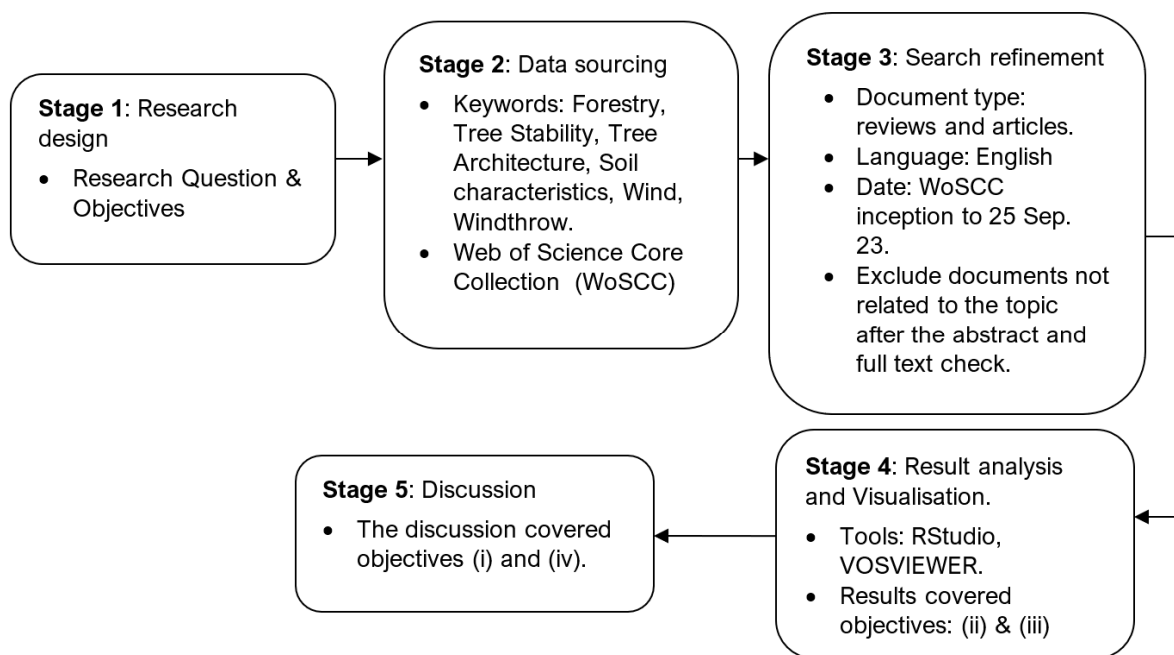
**Stage 1**: Research design

- Research Question & Objectives

**Stage 2**: Data sourcing

- Keywords: Forestry, Tree Stability, Tree Architecture, Soil characteristics, Wind, Windthrow.
- Web of Science Core Collection (WoSCC)

**Stage 3**: Search refinement

- Document type: reviews and articles.
- Language: English
- Date: WoSCC inception to 25 Sep. 23.
- Exclude documents not related to the topic after the abstract and full text check.

**Stage 4**: Result analysis and Visualisation.

- Tools: RStudio, VOSVIEWER.
- Results covered objectives: (ii) & (iii)

**Stage 5**: Discussion

- The discussion covered objectives (i) and (iv).